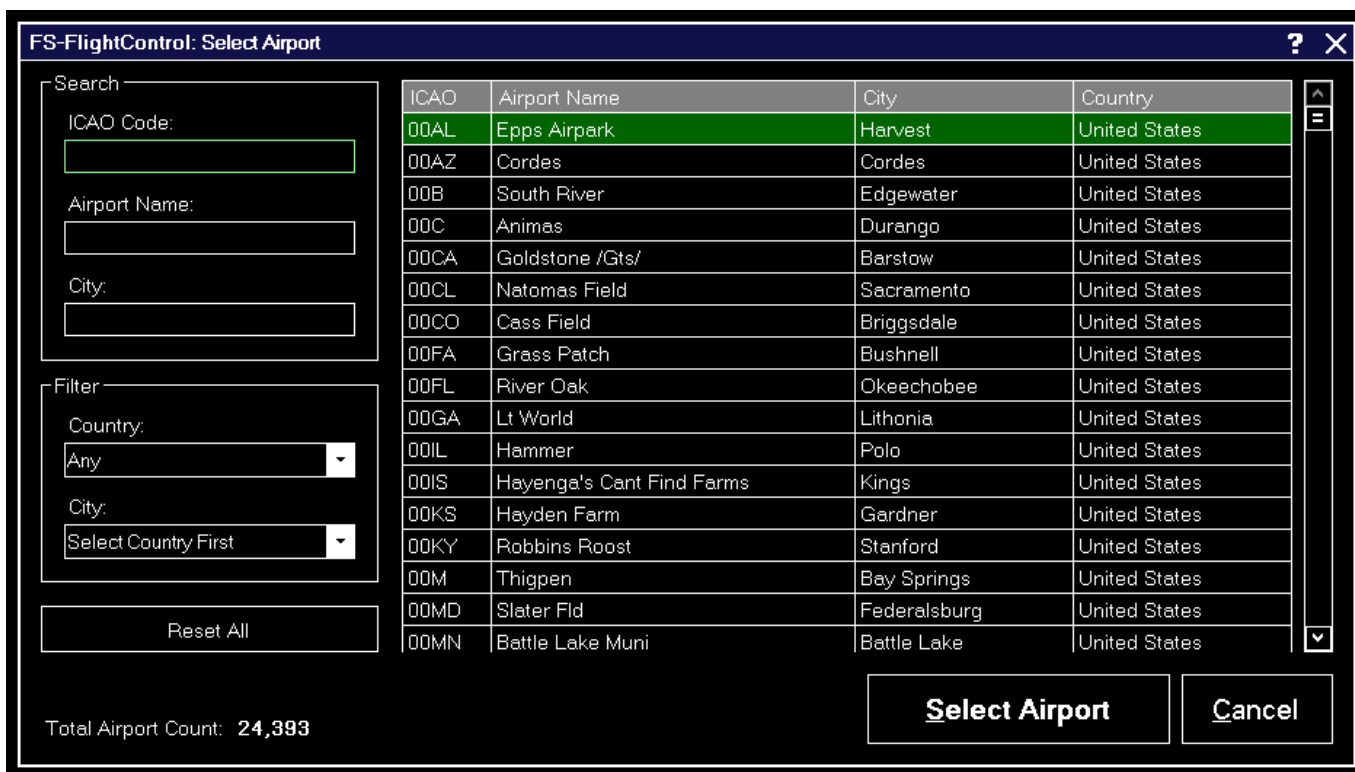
FS-FlightControl: Select Airport

? ✕

Search

ICAO Code:

Airport Name:

City:

Filter

Country:

Any

City:

Select Country First

Reset All

Total Airport Count: 24,393

| ICAO | Airport Name | City | Country |
|---|---|---|---|
| 00AL | Epps Airpark | Harvest | United States |
| 00AZ | Cordes | Cordes | United States |
| 00B | South River | Edgewater | United States |
| 00C | Animas | Durango | United States |
| 00CA | Goldstone /Gts/ | Barstow | United States |
| 00CL | Natomas Field | Sacramento | United States |
| 00CO | Cass Field | Briggsdale | United States |
| 00FA | Grass Patch | Bushnell | United States |
| 00FL | River Oak | Okeechobee | United States |
| 00GA | Lt World | Lithonia | United States |
| 00IL | Hammer | Polo | United States |
| 00IS | Hayenga's Cant Find Farms | Kings | United States |
| 00KS | Hayden Farm | Gardner | United States |
| 00KY | Robbins Roost | Stanford | United States |
| 00M | Thigpen | Bay Springs | United States |
| 00MD | Slater Fld | Federalsburg | United States |
| 00MN | Battle Lake Muni | Battle Lake | United States |

Select Airport

Cancel